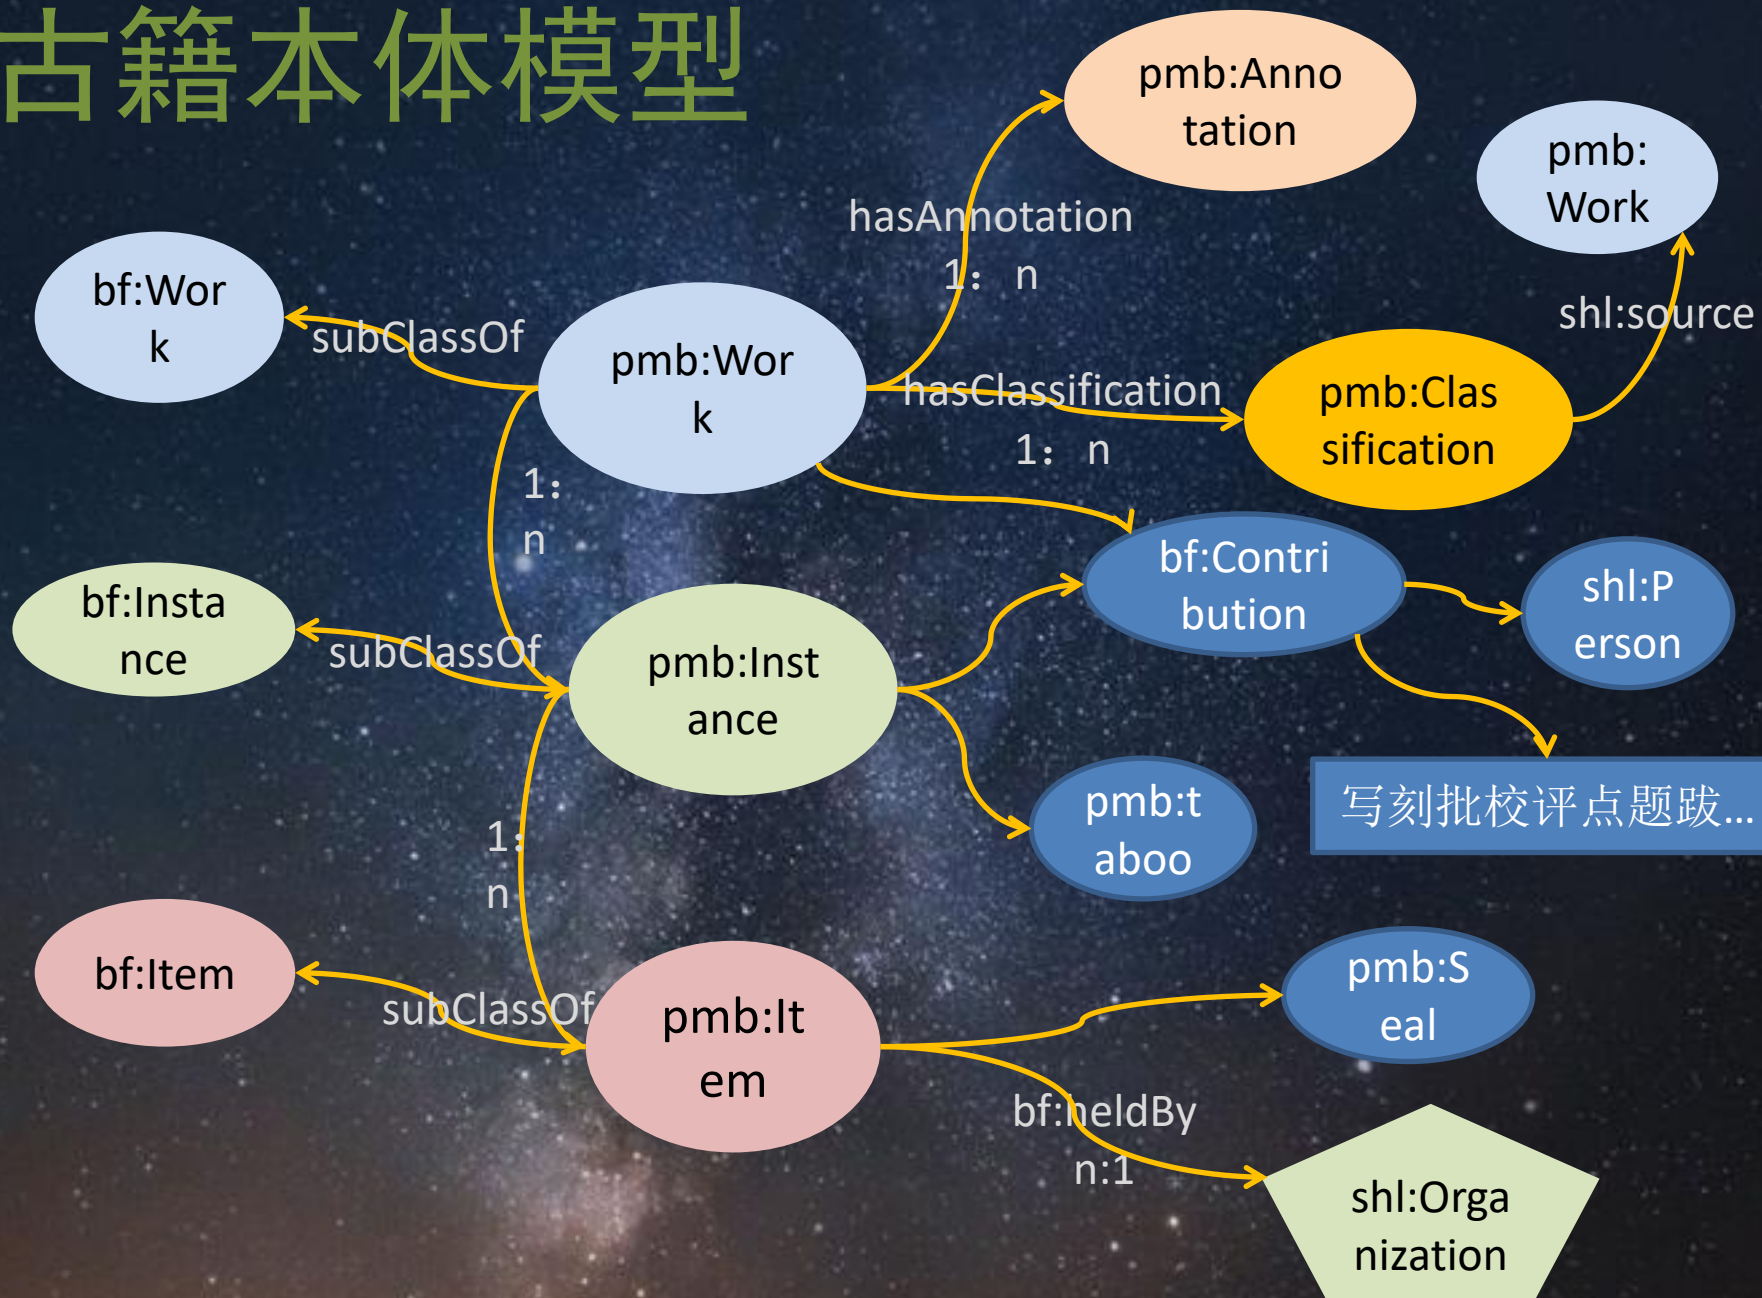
古籍本体模型

pmb:Annotation

pmb:Work

hasAnnotation
1: n

bf:Work

subClassOf

pmb:Work

shl:source

hasClassification
1: n

pmb:Classification

1:
n

bf:Contribution

shl:Person

bf:Instance

subClassOf

pmb:Instance

pmb:taboo

写刻批校评点题跋...

1:
n

bf:Item

subClassOf

pmb:Item

pmb:Seal

bf:heldBy
n:1

shl:Organization